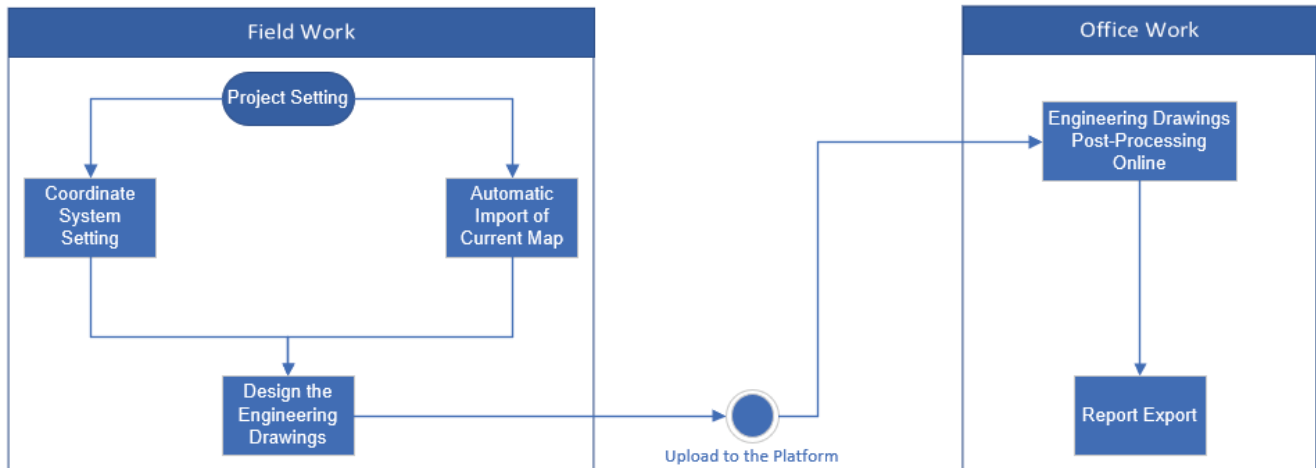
Field Work

Project Setting

Coordinate System Setting

Automatic Import of Current Map

Design the Engineering Drawings

Upload to the Platform

Office Work

Engineering Drawings Post-Processing Online

Report Export